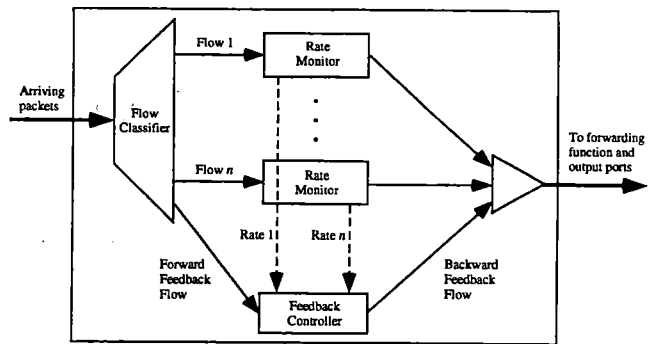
Arriving packets

Flow Classifier

Flow 1

Rate Monitor

Flow $n$

Rate Monitor

Rate 1

Rate $n$

Forward Feedback Flow

Feedback Controller

Backward Feedback Flow

To forwarding function and output ports